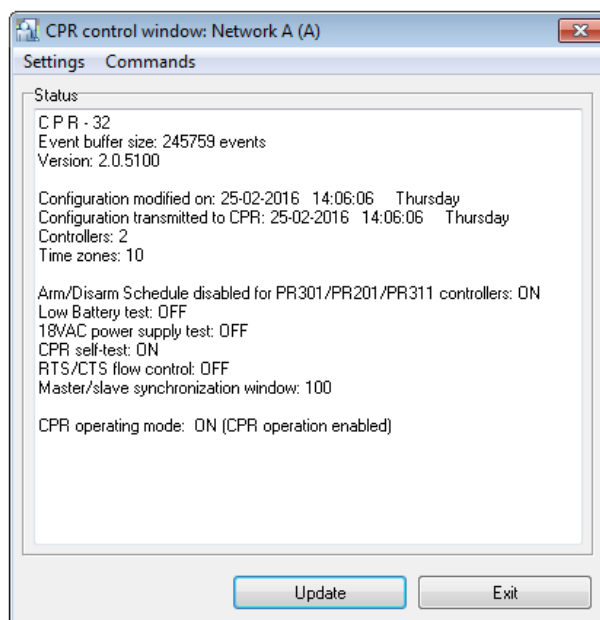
CPR control window: Network A (A)

Settings Commands

Status

C P R - 32
Event buffer size: 245759 events
Version: 2.0.5100

Configuration modified on: 25-02-2016 14:06:06 Thursday
Configuration transmitted to CPR: 25-02-2016 14:06:06 Thursday
Controllers: 2
Time zones: 10

Arm/Disarm Schedule disabled for PR301/PR201/PR311 controllers: ON
Low Battery test: OFF
18VAC power supply test: OFF
CPR self-test: ON
RTS/CTS flow control: OFF
Master/slave synchronization window: 100

CPR operating mode: ON (CPR operation enabled)

Update

Exit